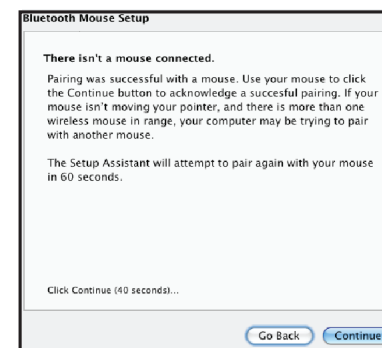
Bluetooth Mouse Setup

There isn't a mouse connected.

Pairing was successful with a mouse. Use your mouse to click the Continue button to acknowledge a succesful pairing. If your mouse isn't moving your pointer, and there is more than one wireless mouse in range, your computer may be trying to pair with another mouse.

The Setup Assistant will attempt to pair again with your mouse in 60 seconds.

Click Continue (40 seconds)...

Go Back

Continue